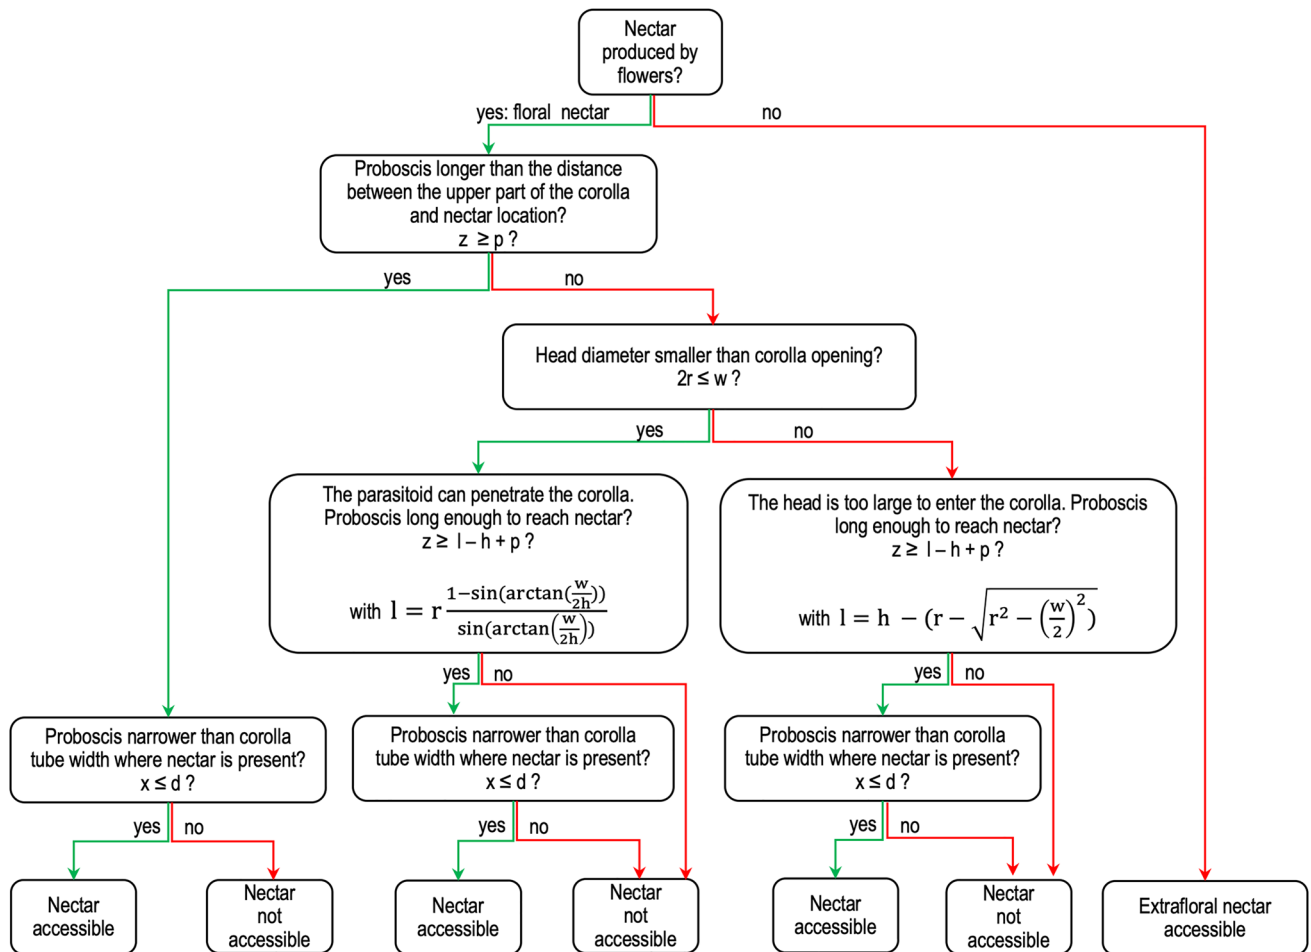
Nectar produced by flowers?

yes: floral nectar

no

Proboscis longer than the distance between the upper part of the corolla and nectar location?
$z \geq p$ ?

yes

no

Head diameter smaller than corolla opening?
$2r \leq w$ ?

yes

no

The parasitoid can penetrate the corolla. Proboscis long enough to reach nectar?
$z \geq l - h + p$ ?

with $l = r\frac{1-\sin(\arctan(\frac{w}{2h}))}{\sin(\arctan(\frac{w}{2h}))}$

The head is too large to enter the corolla. Proboscis long enough to reach nectar?
$z \geq l - h + p$ ?

with $l = h - (r - \sqrt{r^2 - \left(\frac{w}{2}\right)^2})$

yes

no

yes

no

Proboscis narrower than corolla tube width where nectar is present?
$x \leq d$ ?

Proboscis narrower than corolla tube width where nectar is present?
$x \leq d$ ?

Proboscis narrower than corolla tube width where nectar is present?
$x \leq d$ ?

yes

no

yes

no

yes

no

Nectar accessible

Nectar not accessible

Nectar accessible

Nectar not accessible

Nectar accessible

Nectar not accessible

Extrafloral nectar accessible